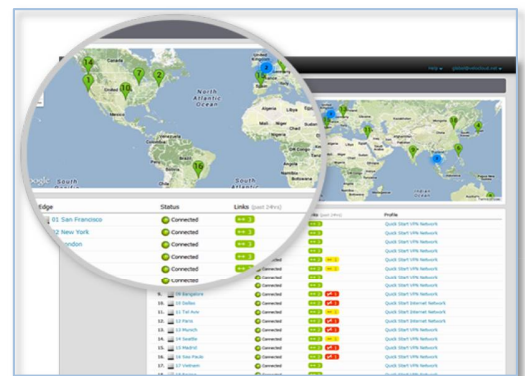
Canada
United States
North Atlantic Ocean
South Pacific
South Atlantic
oogle
Edge
Status
Links (past 24hrs)
01 San Francisco
Connected
2 New York
Connected
ondon
Connected
Connected
Connected
Connected
Profile
Quick Start VPN Network
Quick Start VPN Network
Quick Start VPN Network
Quick Start VPN Network
Quick Start VPN Network
Quick Start VPN Network
Quick Start VPN Network
Quick Start VPN Network
Quick Start Internet Network
Quick Start Internet Network
Quick Start VPN Network
Quick Start VPN Network
Quick Start VPN Network
Quick Start VPN Network
Quick Start VPN Network
Quick Start VPN Network
Quick Start VPN Network
9. 09 Bangalore
10. 10 Delhi
11. 11 Tel Aviv
12. 12 Paris
13. 13 Munich
14. 14 Seattle
15. 15 Madrid
16. 16 Sao Paulo
17. 17 Vietnam
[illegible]